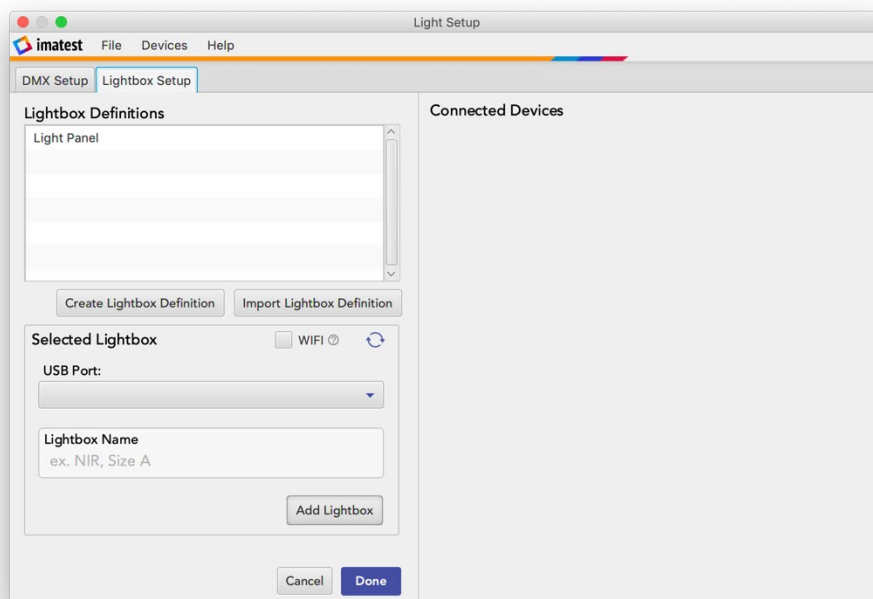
Light Setup

imatest File Devices Help

DMX Setup Lightbox Setup

Lightbox Definitions

Light Panel

Create Lightbox Definition Import Lightbox Definition

Selected Lightbox WIFI

USB Port:

Lightbox Name

ex. NIR, Size A

Add Lightbox

Cancel Done

Connected Devices